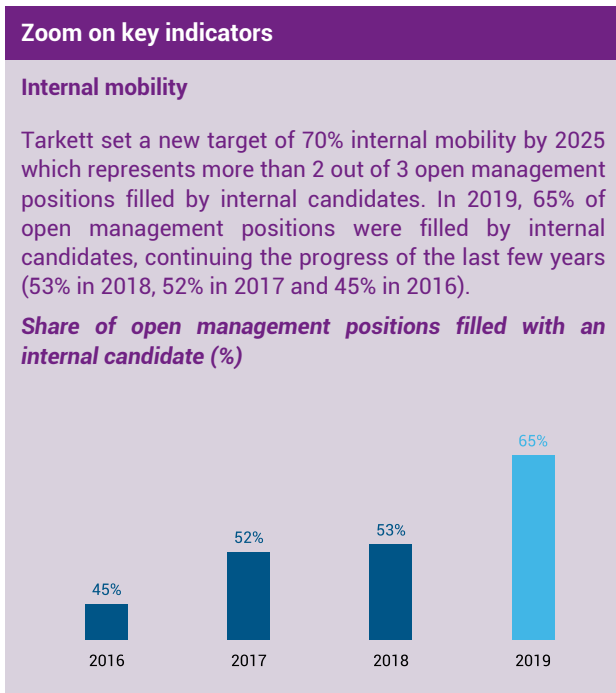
Zoom on key indicators

Internal mobility

Tarkett set a new target of 70% internal mobility by 2025 which represents more than 2 out of 3 open management positions filled by internal candidates. In 2019, 65% of open management positions were filled by internal candidates, continuing the progress of the last few years (53% in 2018, 52% in 2017 and 45% in 2016).

Share of open management positions filled with an internal candidate (%)

45%
52%
53%
65%

2016
2017
2018
2019